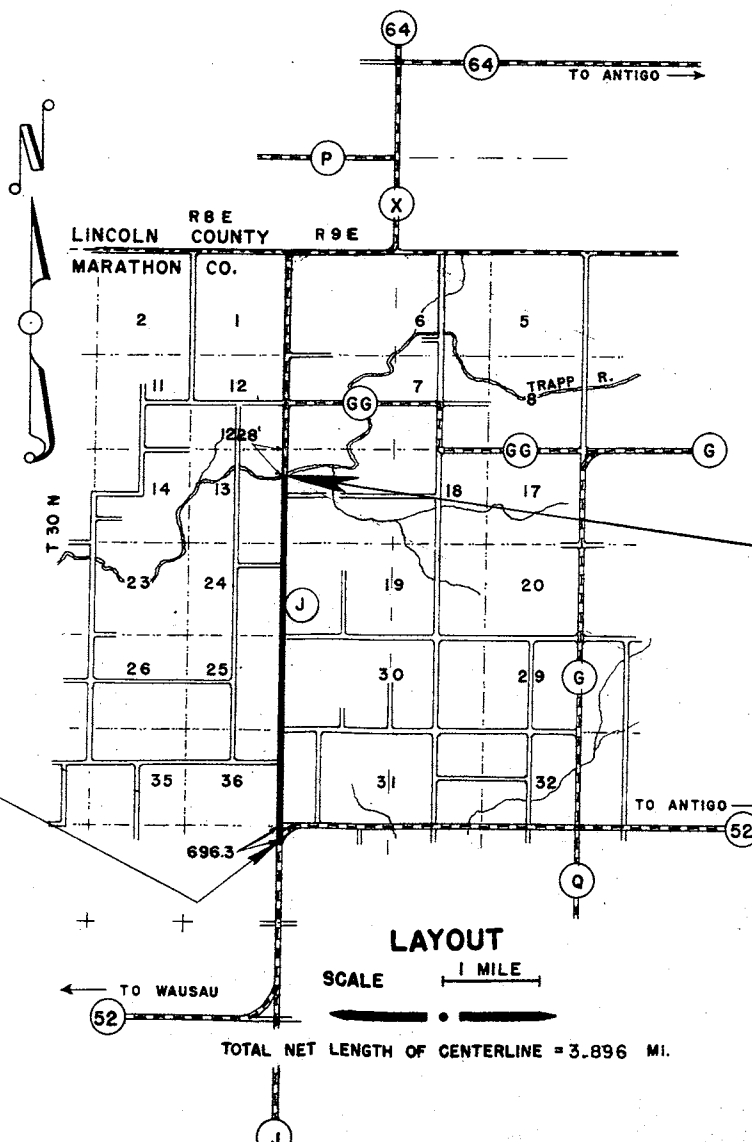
64
64
TO ANTIGO →
P
X
R8E
LINCOLN COUNTY R9E
MARATHON CO.
2
1
6
5
11
12
GG
7
TRAPP R.
8
1228'
GG
G
14
13
18
17
T 30 N
23
24
J
19
20
26
25
30
29
G
35
36
31
32
TO ANTIGO
52
696.3
Q
LAYOUT
SCALE 1 MILE
← TO WAUSAU
52
TOTAL NET LENGTH OF CENTERLINE = 3.896 MI.
J